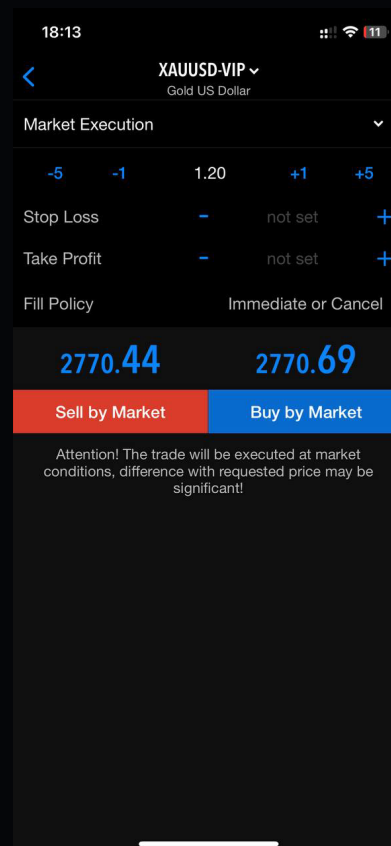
18:13

11

XAUUSD-VIP
Gold US Dollar

Market Execution

-5 -1 1.20 +1 +5

Stop Loss - not set +

Take Profit - not set +

Fill Policy Immediate or Cancel

2770.44 2770.69

Sell by Market Buy by Market

Attention! The trade will be executed at market conditions, difference with requested price may be significant!